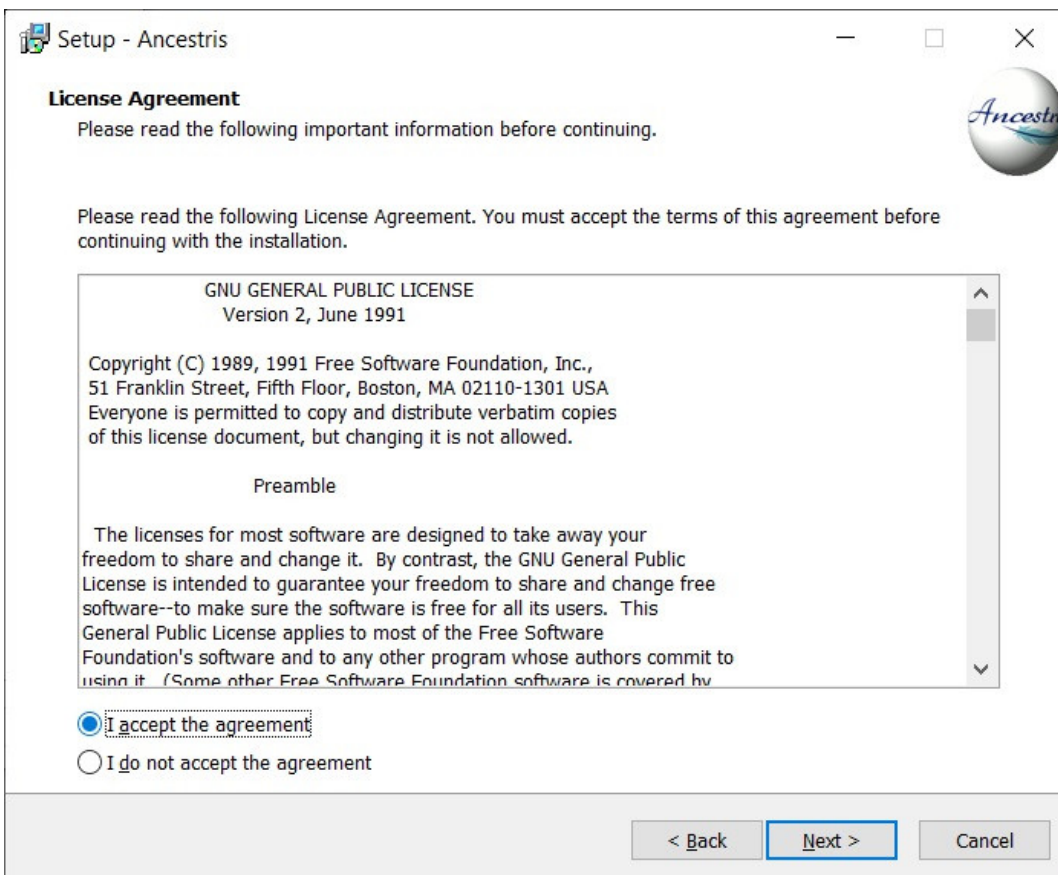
Setup - Ancestris

License Agreement
Please read the following important information before continuing.

Ancestr

Please read the following License Agreement. You must accept the terms of this agreement before continuing with the installation.

GNU GENERAL PUBLIC LICENSE
Version 2, June 1991

Copyright (C) 1989, 1991 Free Software Foundation, Inc.,
51 Franklin Street, Fifth Floor, Boston, MA 02110-1301 USA
Everyone is permitted to copy and distribute verbatim copies
of this license document, but changing it is not allowed.

Preamble

The licenses for most software are designed to take away your freedom to share and change it. By contrast, the GNU General Public License is intended to guarantee your freedom to share and change free software--to make sure the software is free for all its users. This General Public License applies to most of the Free Software Foundation's software and to any other program whose authors commit to using it. (Some other Free Software Foundation software is covered by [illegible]

I accept the agreement
I do not accept the agreement

< Back
Next >
Cancel